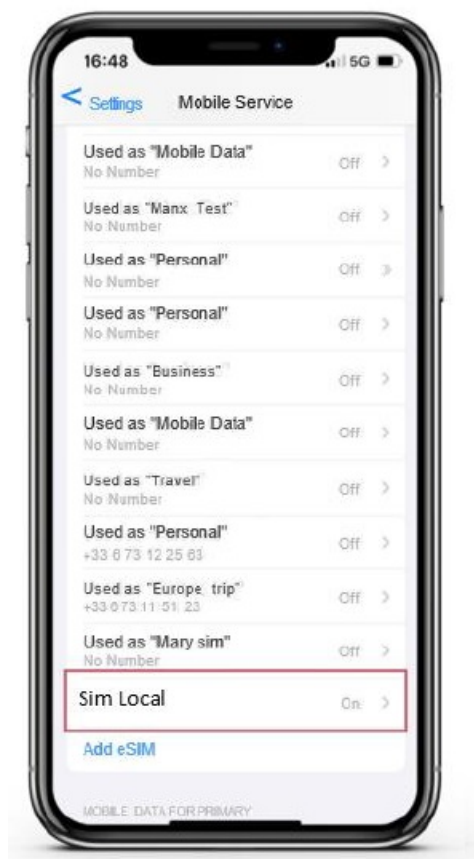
16:48

5G

< Settings

Mobile Service

Used as "Mobile Data"
No Number
Off >

Used as "Manx Test"
No Number
Off >

Used as "Personal"
No Number
Off >

Used as "Personal"
No Number
Off >

Used as "Business"
No Number
Off >

Used as "Mobile Data"
No Number
Off >

Used as "Travel"
No Number
Off >

Used as "Personal"
+33 6 73 12 25 63
Off >

Used as "Europe trip"
+33 6 73 11 51 23
Off >

Used as "Mary sim"
No Number
Off >

Sim Local
On >

Add eSIM

MOBILE DATA FOR PRIMARY